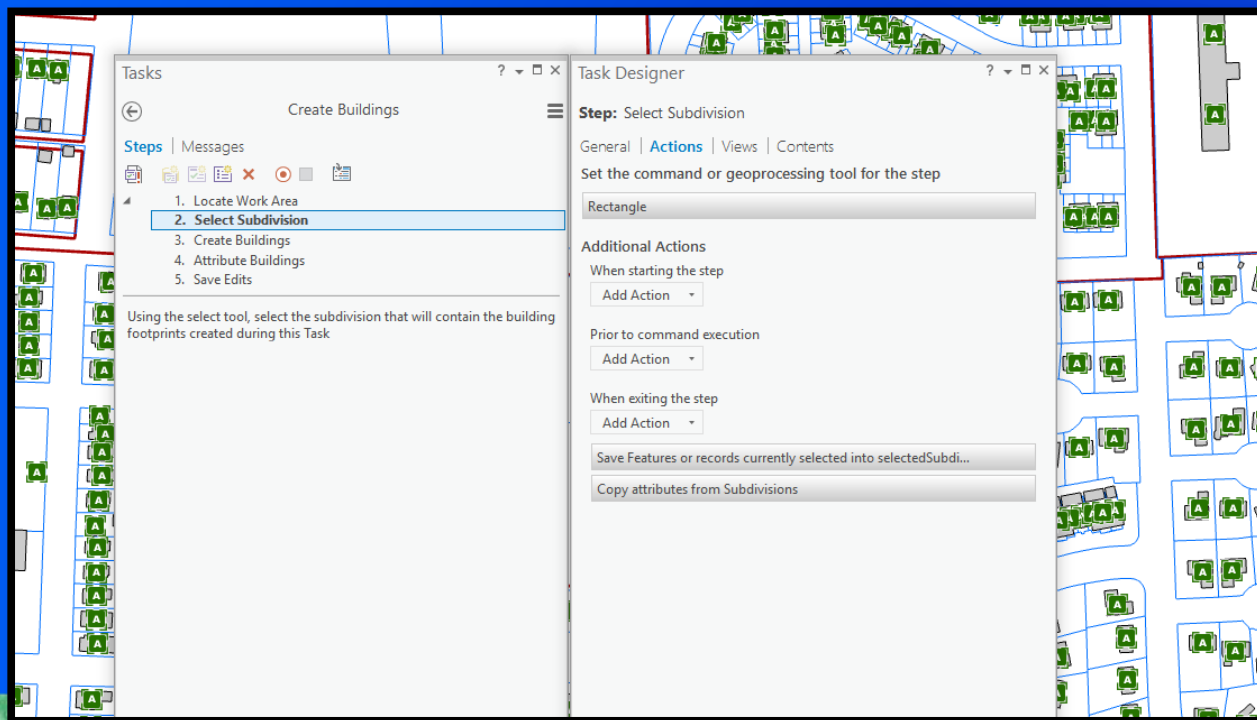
Tasks ? ▾ □ ✕

Create Buildings

Steps | Messages

1. Locate Work Area
2. Select Subdivision
3. Create Buildings
4. Attribute Buildings
5. Save Edits

Using the select tool, select the subdivision that will contain the building footprints created during this Task

Task Designer ? ▾ □ ✕

Step: Select Subdivision

General | Actions | Views | Contents

Set the command or geoprocessing tool for the step

Rectangle

Additional Actions

When starting the step

Add Action ▾

Prior to command execution

Add Action ▾

When exiting the step

Add Action ▾

Save Features or records currently selected into selectedSubdi...

Copy attributes from Subdivisions